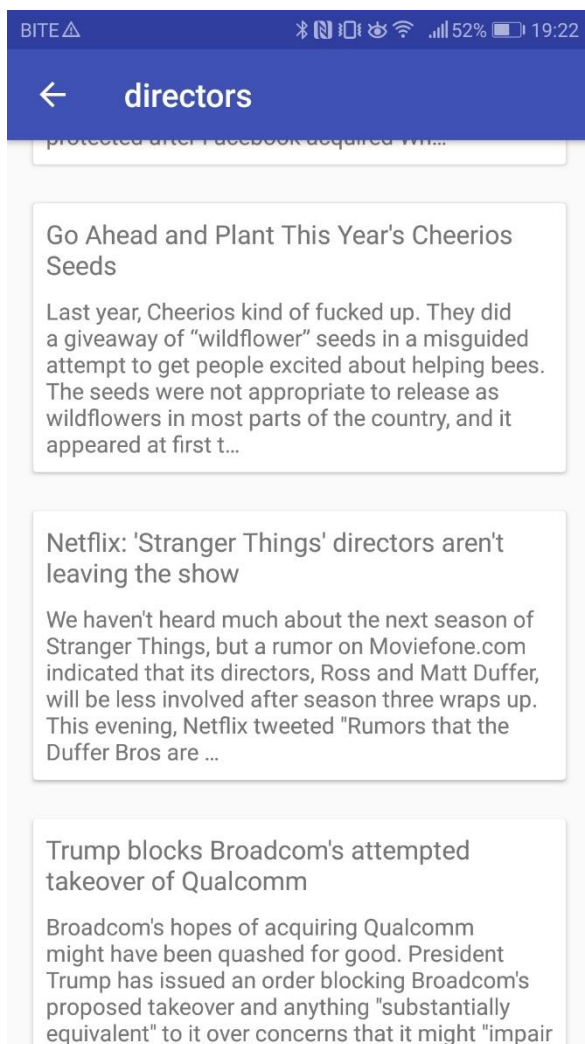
BITE ⚠ 52% 19:22

← directors

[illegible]

Go Ahead and Plant This Year's Cheerios Seeds

Last year, Cheerios kind of fucked up. They did a giveaway of "wildflower" seeds in a misguided attempt to get people excited about helping bees. The seeds were not appropriate to release as wildflowers in most parts of the country, and it appeared at first t...

Netflix: 'Stranger Things' directors aren't leaving the show

We haven't heard much about the next season of Stranger Things, but a rumor on Moviefone.com indicated that its directors, Ross and Matt Duffer, will be less involved after season three wraps up. This evening, Netflix tweeted "Rumors that the Duffer Bros are ...

Trump blocks Broadcom's attempted takeover of Qualcomm

Broadcom's hopes of acquiring Qualcomm might have been quashed for good. President Trump has issued an order blocking Broadcom's proposed takeover and anything "substantially equivalent" to it over concerns that it might "impair